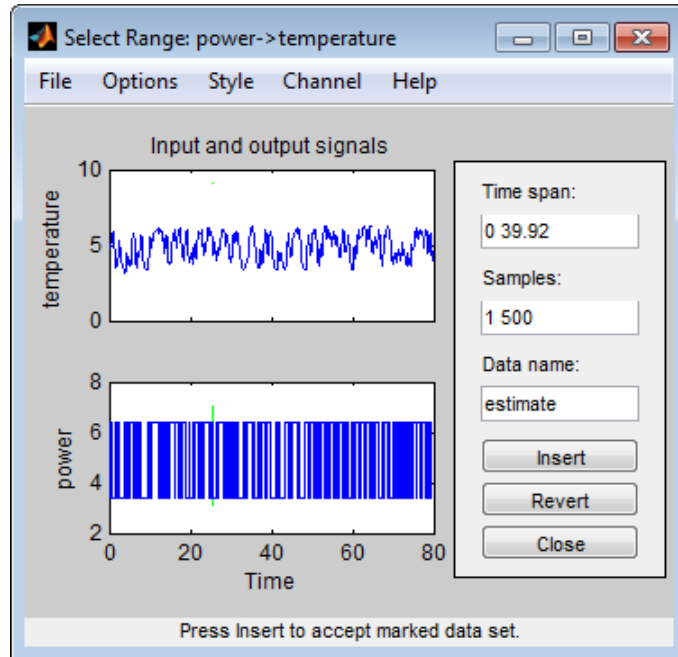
Select Range: power->temperature

File Options Style Channel Help

Input and output signals

10
5
0
temperature

8
6
4
2
power

0 20 40 60 80
Time

Time span:
0 39.92

Samples:
1 500

Data name:
estimate

Insert
Revert
Close

Press Insert to accept marked data set.